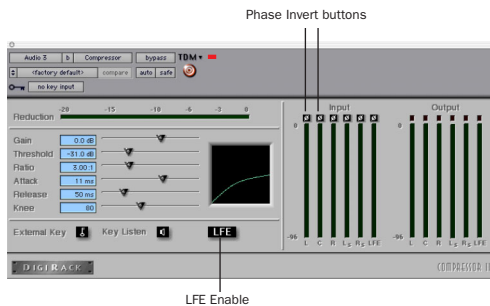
Phase Invert buttons

Audio 3 | b | Compressor | bypass | TDM
<factory default> | compare | auto | safe
no key input

Reduction
-20 -15 -10 -6 -3 0

Gain 0.0 dB
Threshold -31.0 dB
Ratio 8.00 :1
Attack 11 ms
Release 50 ms
Knee 80

External Key
Key Listen
LFE

Input
0
-96
L C R Ls Rs LFE

Output
0
-96
L C R Ls Rs LFE

DIGIRACK
COMPRESSOR II

LFE Enable